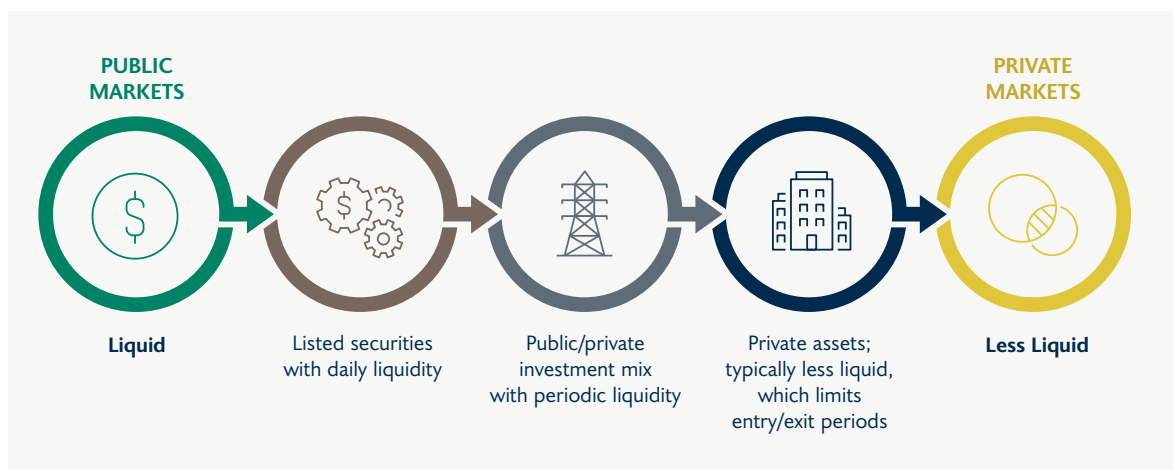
PUBLIC MARKETS

PRIVATE MARKETS

$

$

Liquid

Listed securities with daily liquidity

Public/private investment mix with periodic liquidity

Private assets; typically less liquid, which limits entry/exit periods

Less Liquid